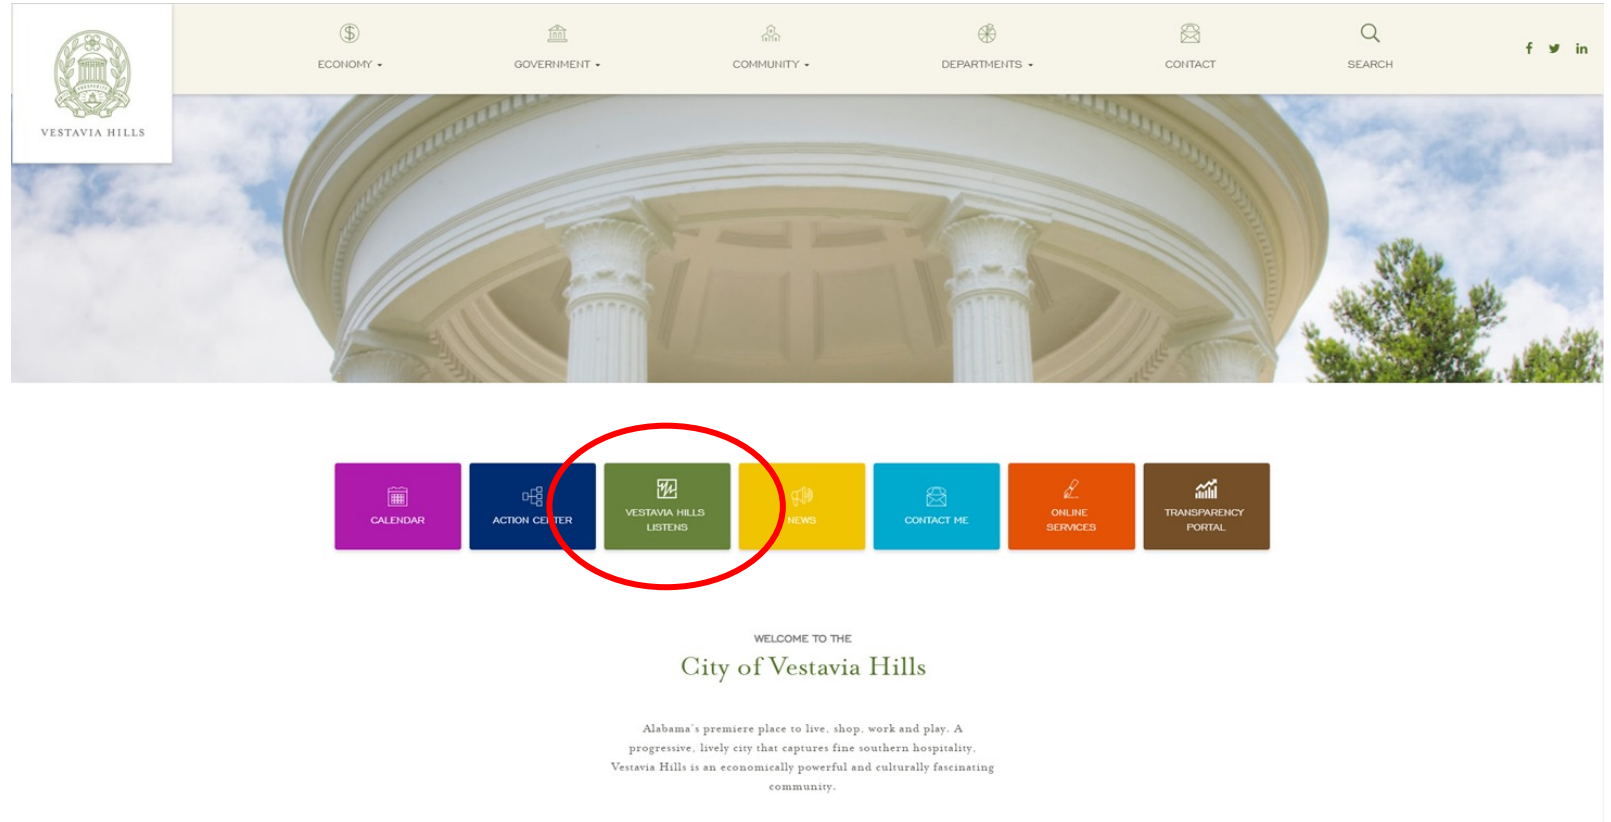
VESTAVIA HILLS

ECONOMY ▾ GOVERNMENT ▾ COMMUNITY ▾ DEPARTMENTS ▾ CONTACT SEARCH

CALENDAR

ACTION CE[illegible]TER

VESTAVIA HILLS LISTENS

NEWS

CONTACT ME

ONLINE SERVICES

TRANSPARENCY PORTAL

WELCOME TO THE

City of Vestavia Hills

Alabama's premiere place to live, shop, work and play. A progressive, lively city that captures fine southern hospitality. Vestavia Hills is an economically powerful and culturally fascinating community.